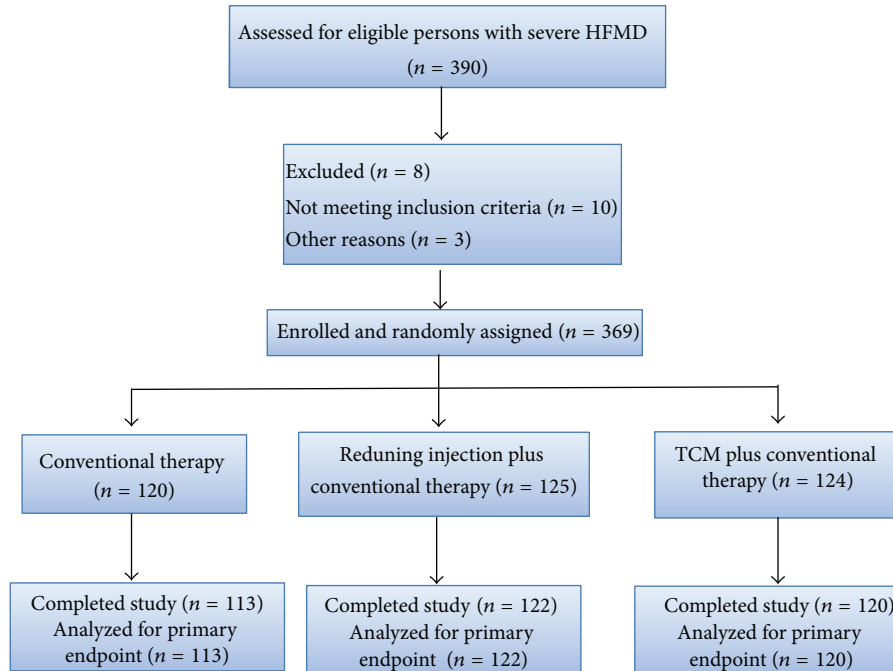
Assessed for eligible persons with severe HFMD ($n$ = 390)

Excluded ($n$ = 8)
Not meeting inclusion criteria ($n$ = 10)
Other reasons ($n$ = 3)

Enrolled and randomly assigned ($n$ = 369)

Conventional therapy ($n$ = 120)

Reduning injection plus conventional therapy ($n$ = 125)

TCM plus conventional therapy ($n$ = 124)

Completed study ($n$ = 113)
Analyzed for primary endpoint ($n$ = 113)

Completed study ($n$ = 122)
Analyzed for primary endpoint ($n$ = 122)

Completed study ($n$ = 120)
Analyzed for primary endpoint ($n$ = 120)